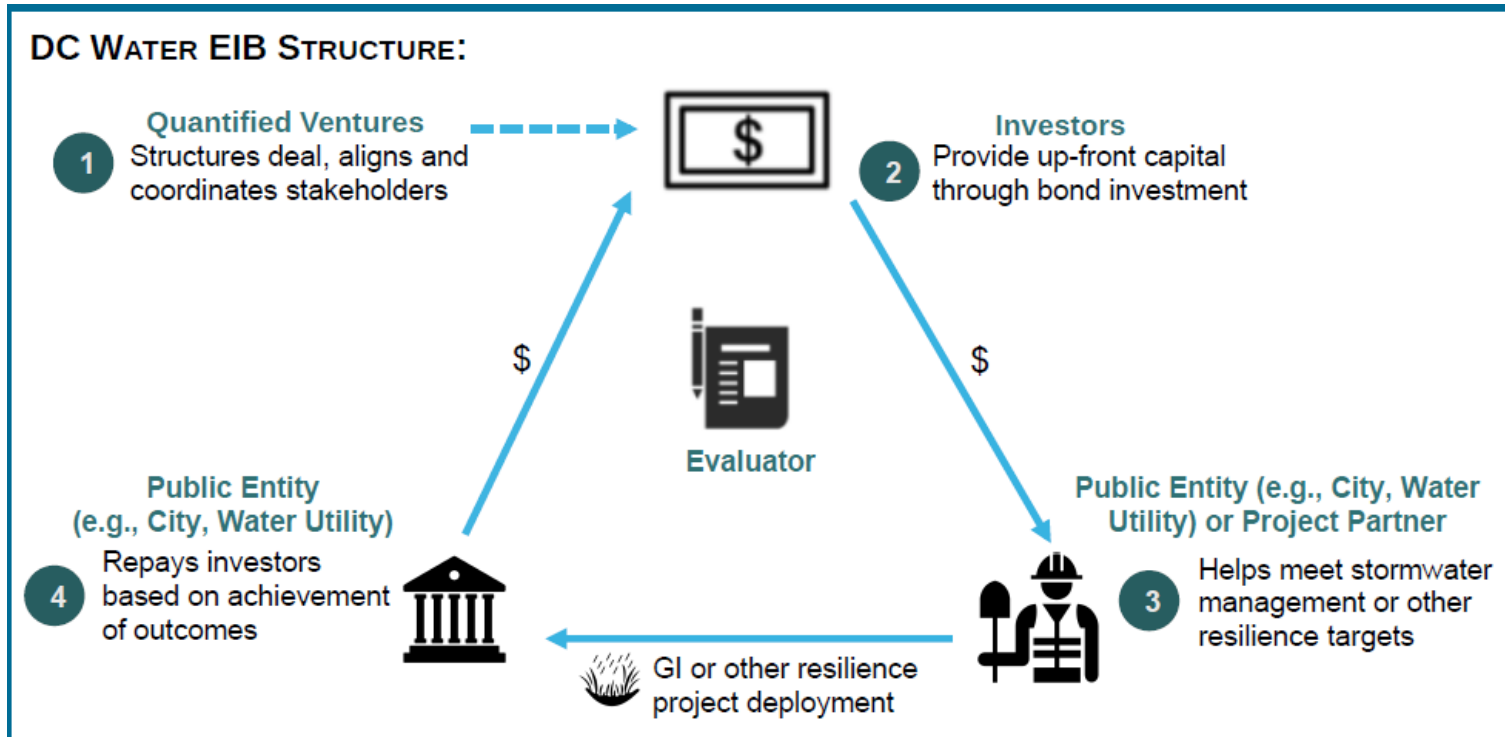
DC WATER EIB STRUCTURE:

Quantified Ventures

1 Structures deal, aligns and coordinates stakeholders

$

Investors

2 Provide up-front capital through bond investment

$

$

Evaluator

Public Entity (e.g., City, Water Utility)

4 Repays investors based on achievement of outcomes

Public Entity (e.g., City, Water Utility) or Project Partner

3 Helps meet stormwater management or other resilience targets

GI or other resilience project deployment